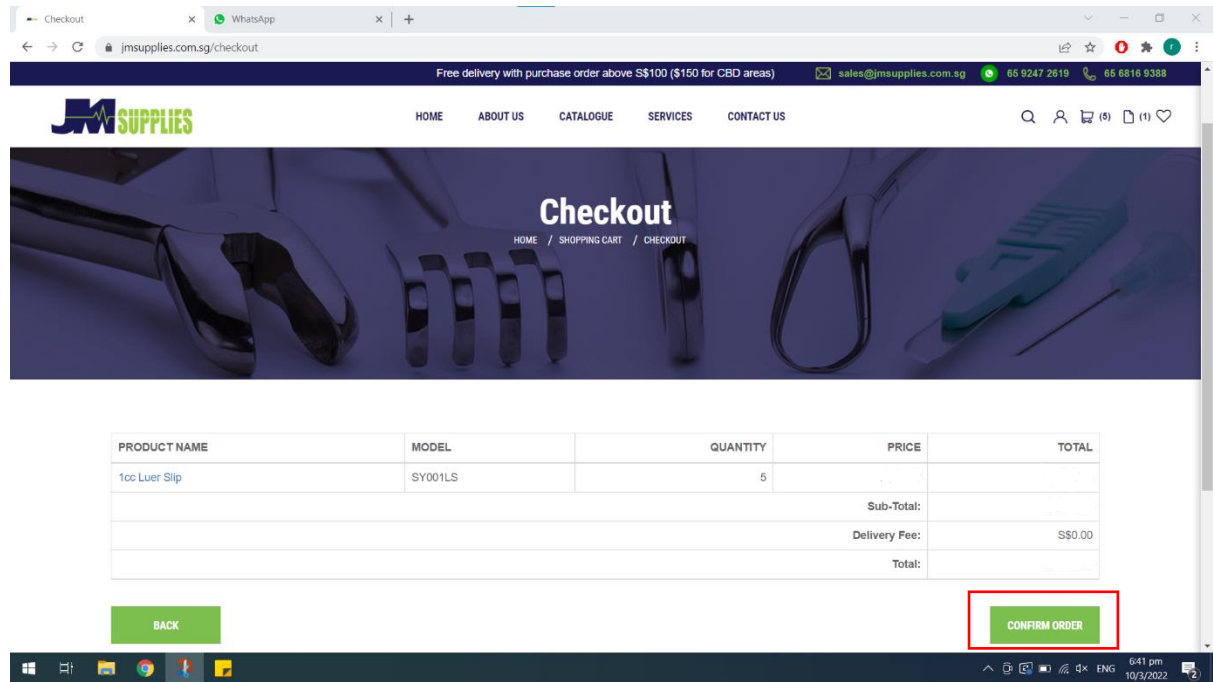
Checkout
WhatsApp
jmsupplies.com.sg/checkout

Free delivery with purchase order above S$100 ($150 for CBD areas)
sales@jmsupplies.com.sg
65 9247 2619
65 6816 9388

JM SUPPLIES

HOME ABOUT US CATALOGUE SERVICES CONTACT US

(5) (1)

Checkout
HOME / SHOPPING CART / CHECKOUT

| PRODUCT NAME | MODEL | QUANTITY | PRICE | TOTAL |
|---|---|---|---|---|
| 1cc Luer Slip | SY001LS | 5 | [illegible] | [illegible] |
| | | | Sub-Total: | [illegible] |
| | | | Delivery Fee: | S$0.00 |
| | | | Total: | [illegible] |

BACK

CONFIRM ORDER

ENG 6:41 pm 10/3/2022